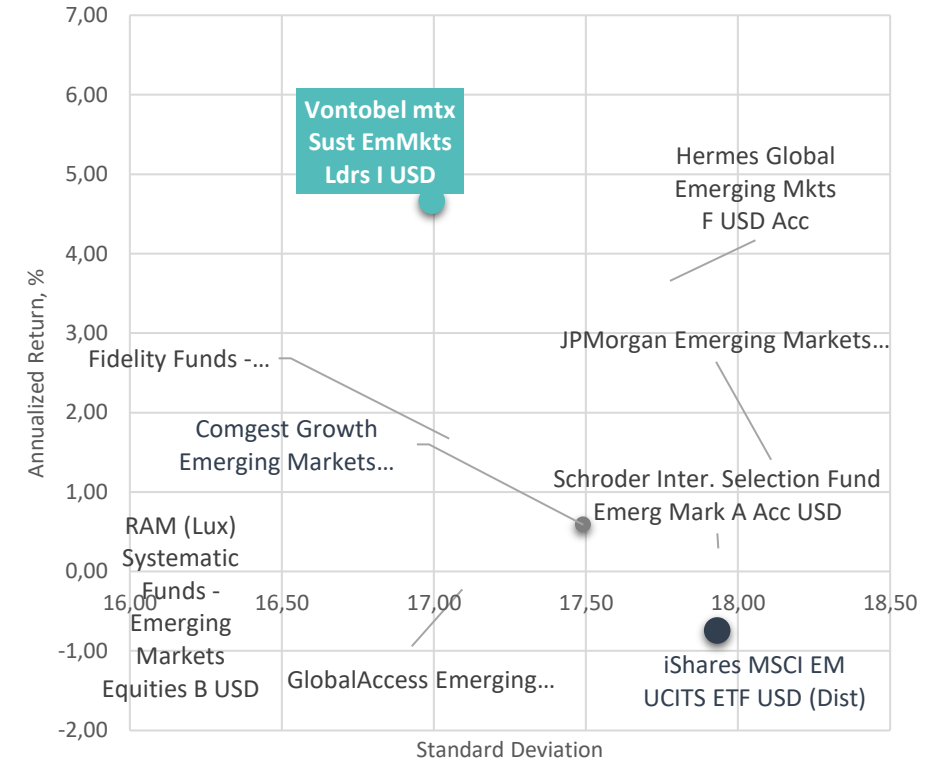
7,00
6,00
5,00
4,00
3,00
2,00
1,00
0,00
-1,00
-2,00

Annualized Return, %

16,00
16,50
17,00
17,50
18,00
18,50

Standard Deviation

Vontobel mtx Sust EmMkts Ldrs I USD

Hermes Global Emerging Mkts F USD Acc

JPMorgan Emerging Markets…

Fidelity Funds -…

Comgest Growth Emerging Markets…

Schroder Inter. Selection Fund Emerg Mark A Acc USD

RAM (Lux) Systematic Funds - Emerging Markets Equities B USD

GlobalAccess Emerging…

iShares MSCI EM UCITS ETF USD (Dist)